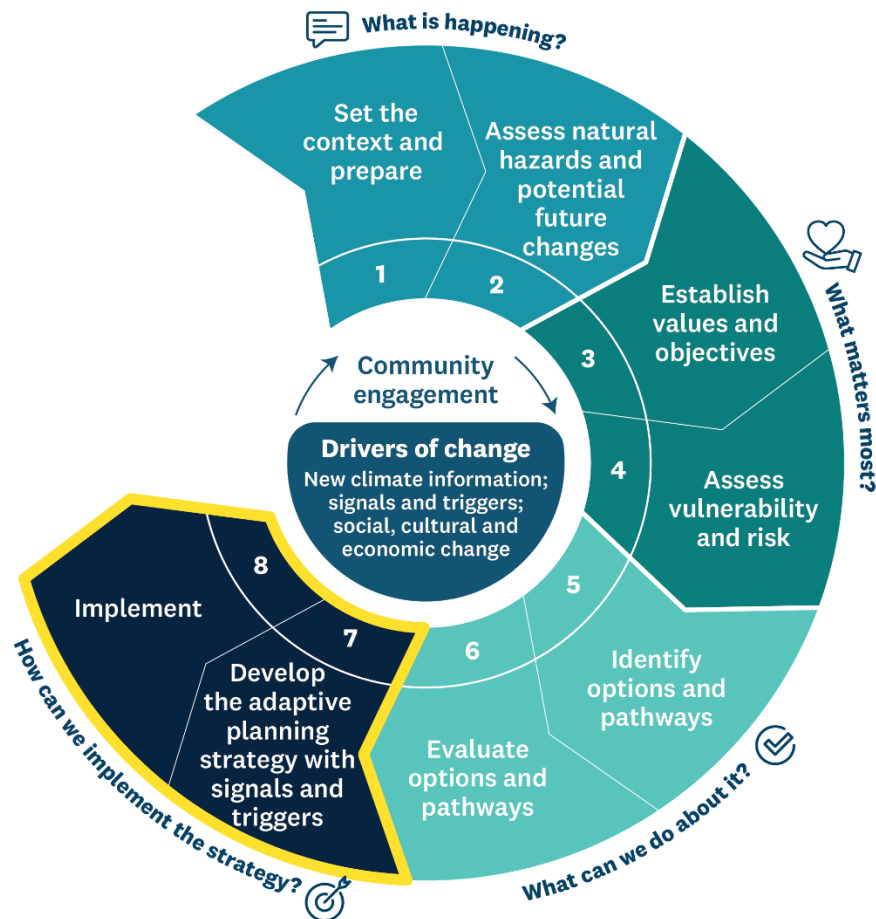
What is happening?

Set the context and prepare

Assess natural hazards and potential future changes

1

2

What matters most?

Establish values and objectives

3

Assess vulnerability and risk

4

Community engagement

Drivers of change

New climate information; signals and triggers; social, cultural and economic change

What can we do about it?

5

Identify options and pathways

6

Evaluate options and pathways

How can we implement the strategy?

8

Implement

7

Develop the adaptive planning strategy with signals and triggers